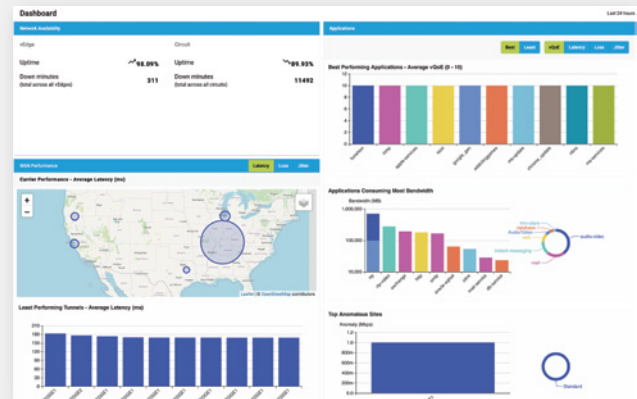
Dashboard

Last 24 hours

Network Availability

vEdge

Uptime 98.09%

Down minutes (total across all vEdges) 311

Circuit

Uptime 99.93%

Down minutes (total across all circuits) 11492

Applications

Best Least vQoE Latency Loss Jitter

Best Performing Applications - Average vQoE (0 - 10)

WAN Performance

Latency Loss Jitter

Carrier Performance - Average Latency (ms)

Leaflet | © OpenStreetMap contributors

Applications Consuming Most Bandwidth

Bandwidth (MB)

1,000,000

100,000

10,000

audio-video

Least Performing Tunnels - Average Latency (ms)

200
180
160
140
120
100
80
60
40
20
0

Top Anomalous Sites

Anomaly (Mbps)

1.0
0.8
0.6
0.4
0.2
0.0

Standard